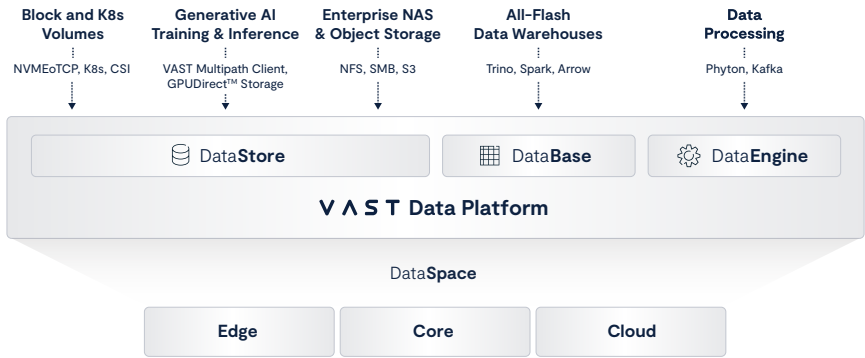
Block and K8s Volumes
NVMEoTCP, K8s, CSI

Generative AI Training & Inference
VAST Multipath Client, GPUDirect™ Storage

Enterprise NAS & Object Storage
NFS, SMB, S3

All-Flash Data Warehouses
Trino, Spark, Arrow

Data Processing
Phyton, Kafka

DataStore

DataBase

DataEngine

V Λ S T Data Platform

DataSpace

Edge

Core

Cloud